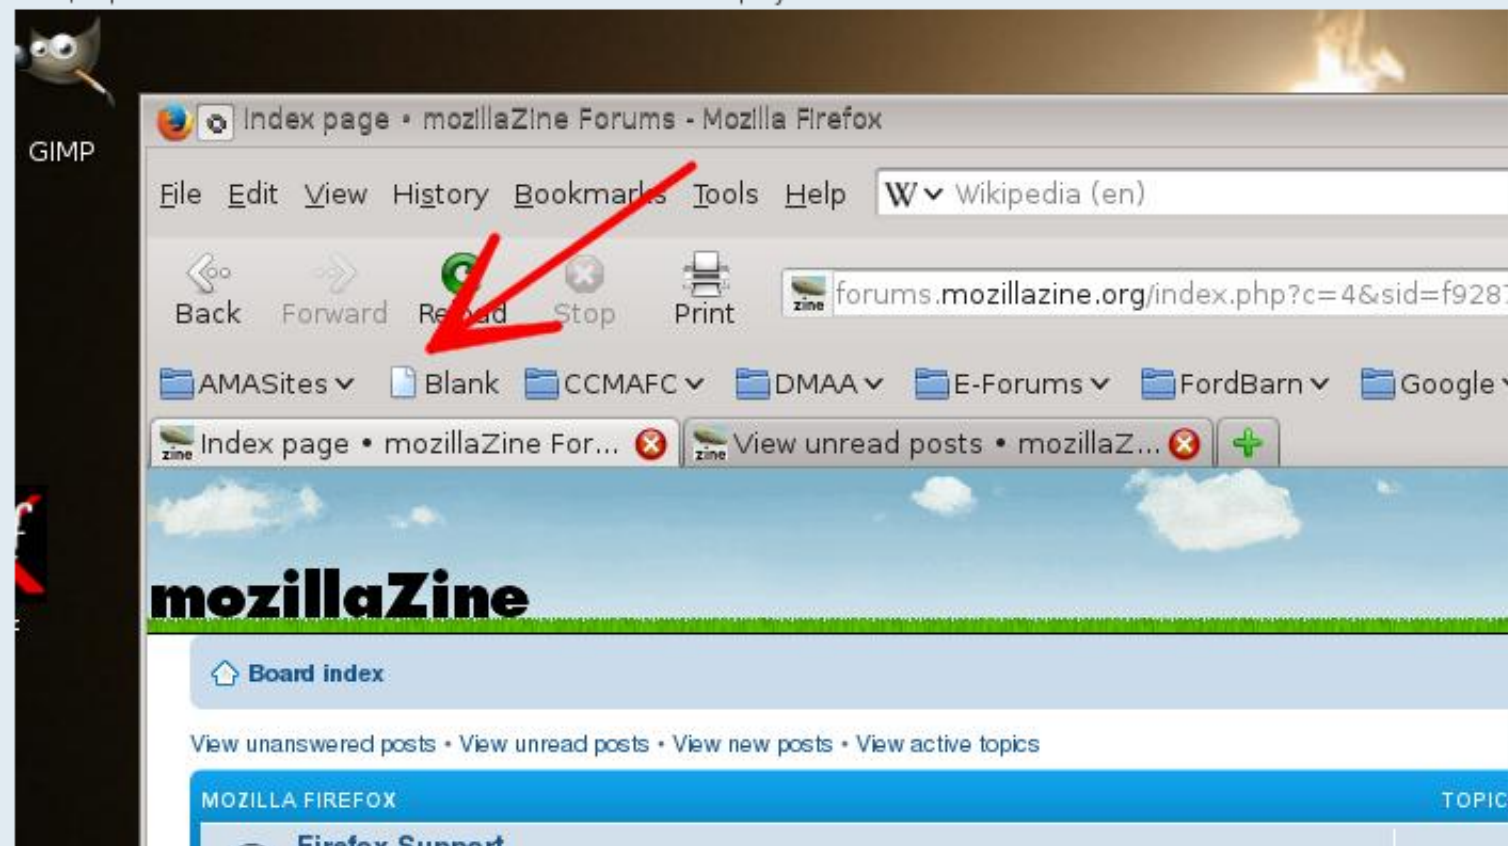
GIMP

Index page • mozillaZine Forums - Mozilla Firefox

File Edit View History Bookmarks Tools Help

Wikipedia (en)

Back Forward Reload Stop Print

forums.mozillazine.org/index.php?c=4&sid=f928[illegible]

AMASites Blank CCMAFC DMAA E-Forums FordBarn Google

Index page • mozillaZine For...

View unread posts • mozillaZ...

mozillaZine

Board index

View unanswered posts • View unread posts • View new posts • View active topics

MOZILLA FIREFOX

TOPIC

Firefox Support